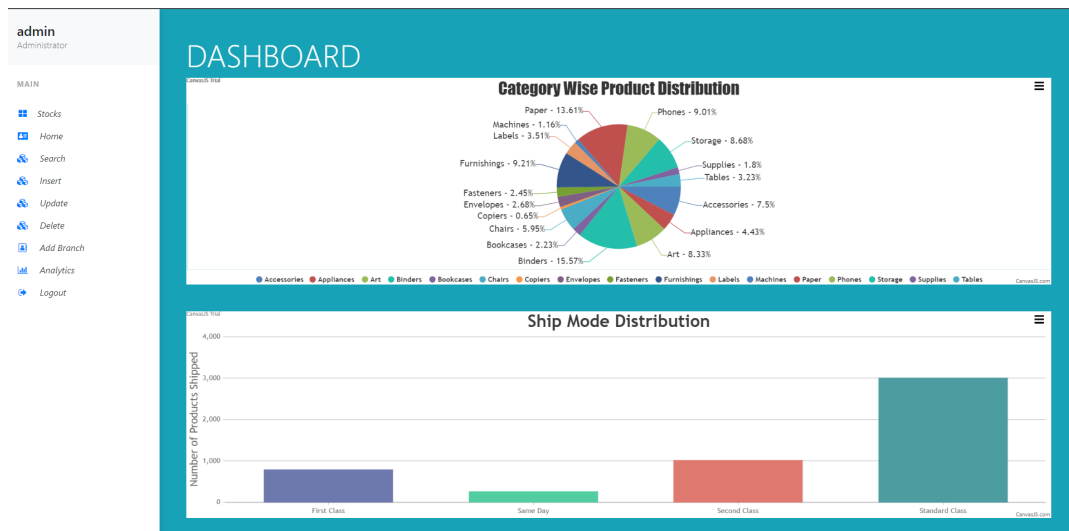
admin
Administrator

MAIN

Stocks
Home
Search
Insert
Update
Delete
Add Branch
Analytics
Logout

DASHBOARD

CanvasJS Trial

Category Wise Product Distribution

≡

Paper - 13.61%
Machines - 1.16%
Labels - 3.51%
Furnishings - 9.21%
Fasteners - 2.45%
Envelopes - 2.68%
Copiers - 0.65%
Chairs - 5.95%
Bookcases - 2.23%
Binders - 15.57%
Phones - 9.01%
Storage - 8.68%
Supplies - 1.8%
Tables - 3.23%
Accessories - 7.5%
Appliances - 4.43%
Art - 8.33%

Accessories Appliances Art Binders Bookcases Chairs Copiers Envelopes Fasteners Furnishings Labels Machines Paper Phones Storage Supplies Tables

CanvasJS.com

CanvasJS Trial

Ship Mode Distribution

≡

Number of Products Shipped

4,000
3,000
2,000
1,000
0

First Class
Same Day
Second Class
Standard Class

CanvasJS.com